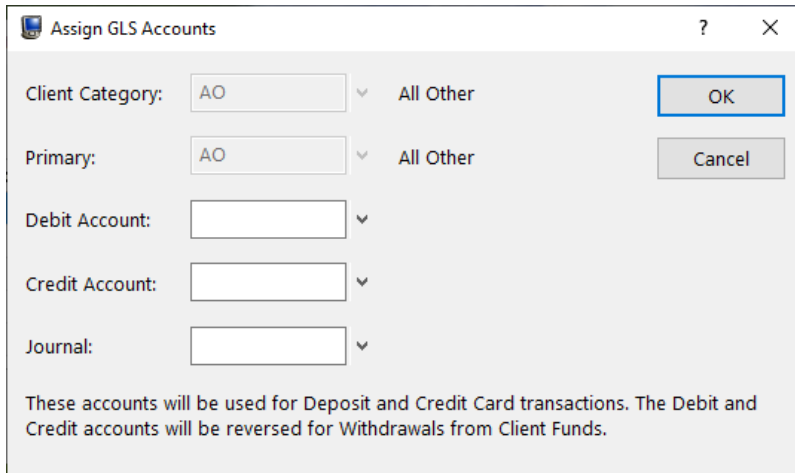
Assign GLS Accounts

?

X

Client Category: AO All Other

OK

Primary: AO All Other

Cancel

Debit Account:

Credit Account:

Journal:

These accounts will be used for Deposit and Credit Card transactions. The Debit and Credit accounts will be reversed for Withdrawals from Client Funds.